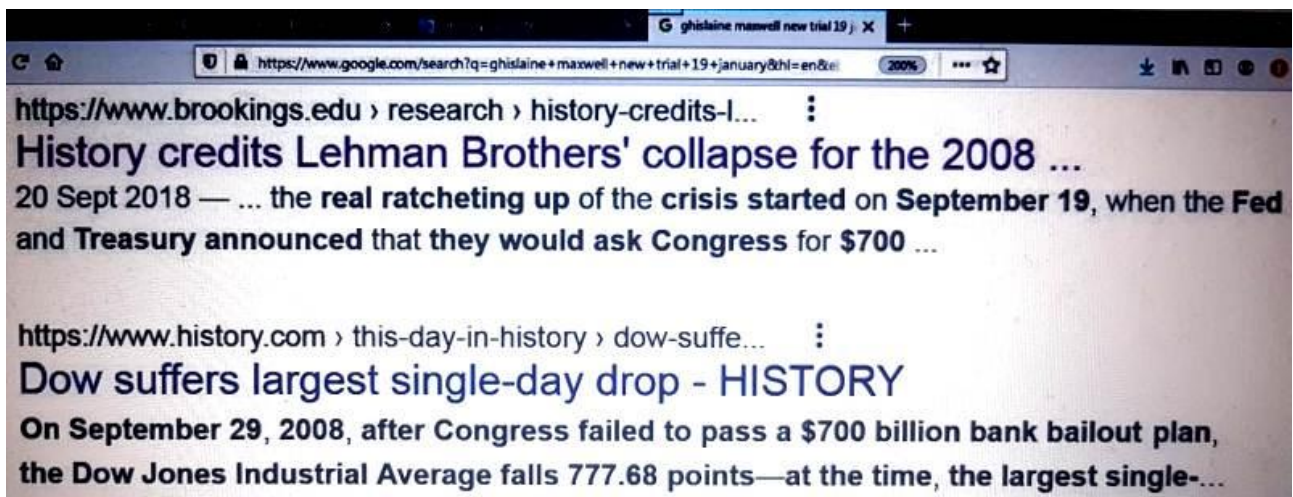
G ghislaine maxwell new trial 19 j ×

https://www.google.com/search?q=ghislaine+maxwell+new+trial+19+january&hl=en&e

200%

https://www.brookings.edu › research › history-credits-l...

History credits Lehman Brothers' collapse for the 2008 ...

20 Sept 2018 — ... the real ratcheting up of the crisis started on September 19, when the Fed and Treasury announced that they would ask Congress for $700 ...

https://www.history.com › this-day-in-history › dow-suffe...

Dow suffers largest single-day drop - HISTORY

On September 29, 2008, after Congress failed to pass a $700 billion bank bailout plan, the Dow Jones Industrial Average falls 777.68 points—at the time, the largest single-...